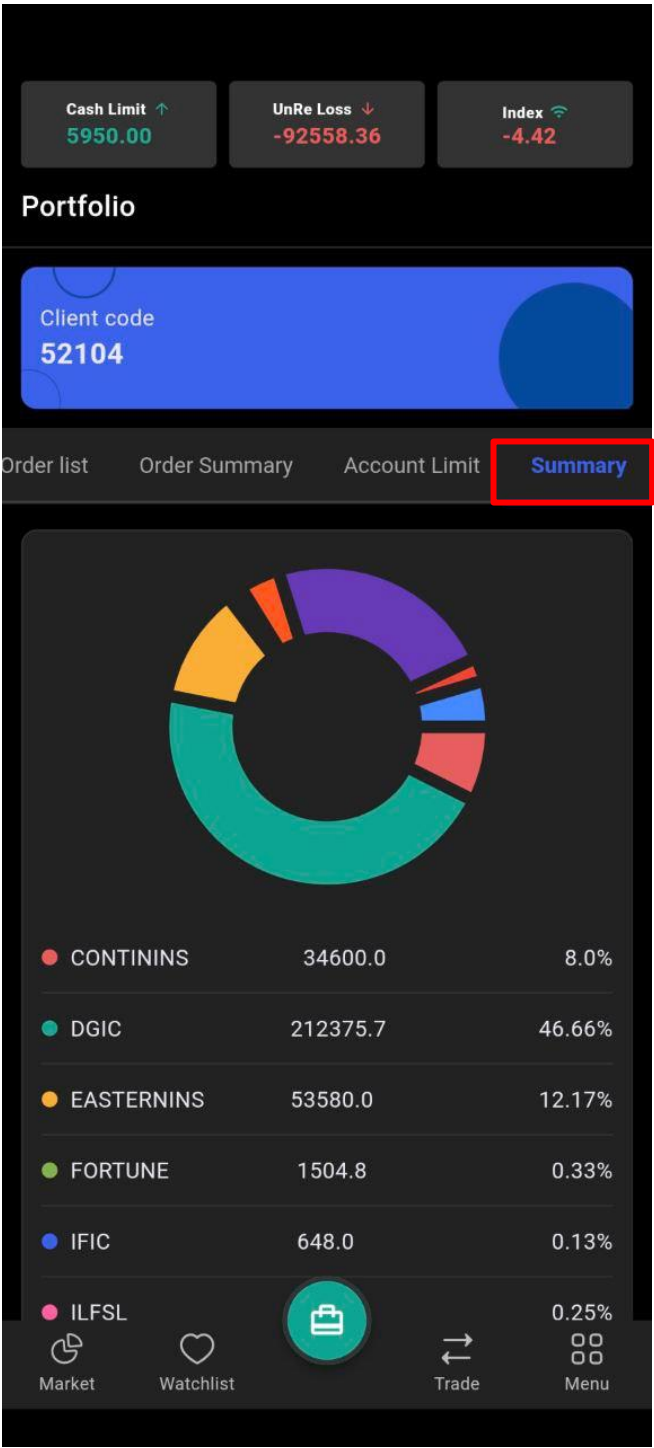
Cash Limit
5950.00

UnRe Loss
-92558.36

Index
-4.42

Portfolio

Client code
52104

Order list Order Summary Account Limit Summary

| | | |
|---|---|---|
| CONTININS | 34600.0 | 8.0% |
| DGIC | 212375.7 | 46.66% |
| EASTERNINS | 53580.0 | 12.17% |
| FORTUNE | 1504.8 | 0.33% |
| IFIC | 648.0 | 0.13% |
| ILFSL | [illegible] | 0.25% |

Market Watchlist Trade Menu